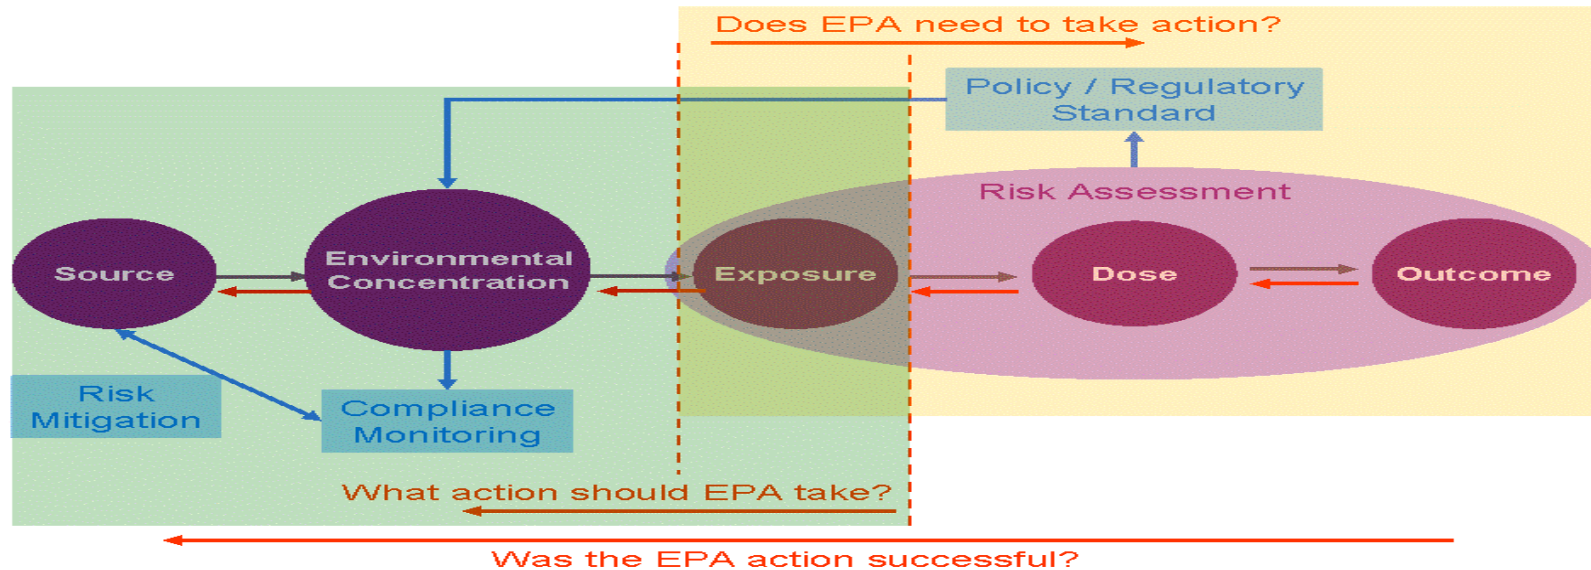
Does EPA need to take action?

Policy / Regulatory Standard

Risk Assessment

Source

Environmental Concentration

Exposure

Dose

Outcome

Risk Mitigation

Compliance Monitoring

What action should EPA take?

Was the EPA action successful?